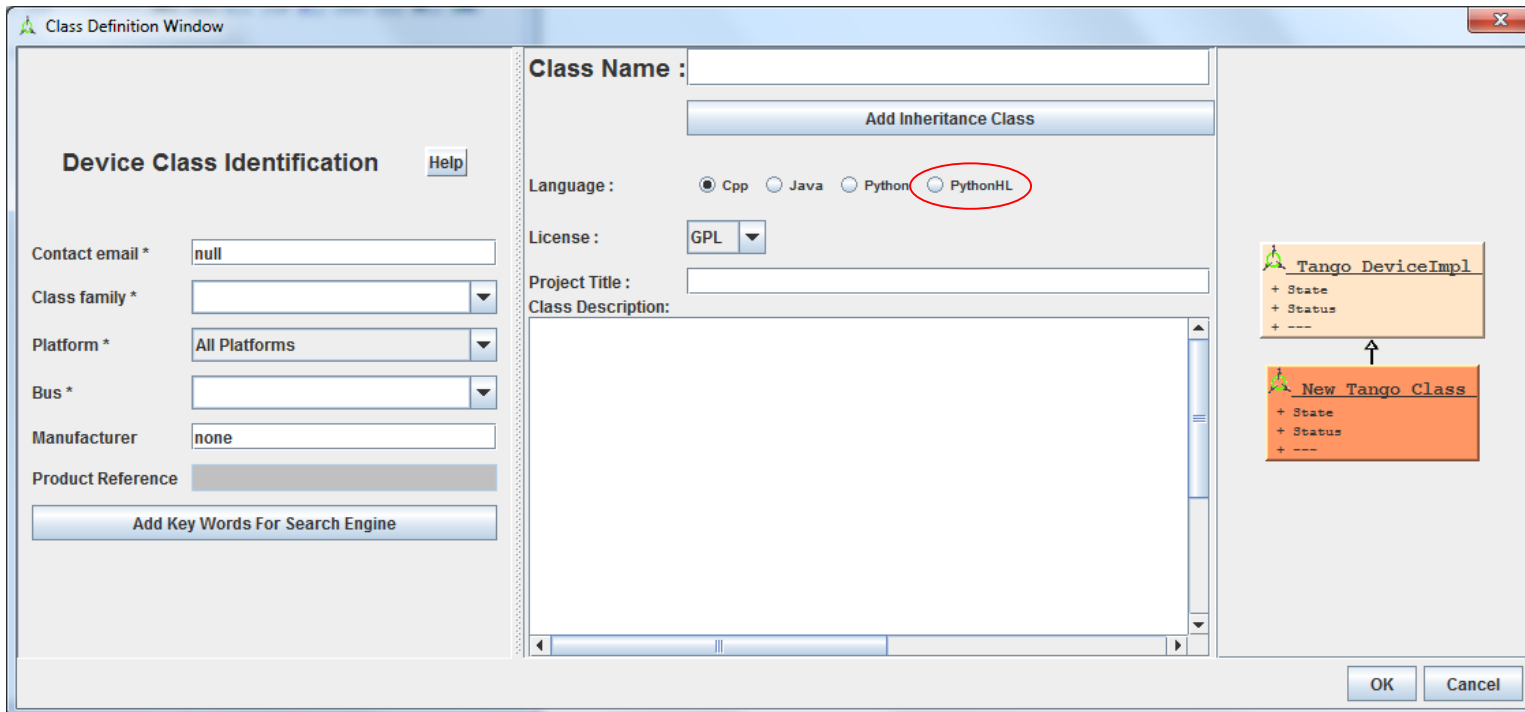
Class Definition Window

Device Class Identification

Help

Contact email * null

Class family *

Platform * All Platforms

Bus *

Manufacturer none

Product Reference

Add Key Words For Search Engine

Class Name :

Add Inheritance Class

Language : Cpp Java Python PythonHL

License : GPL

Project Title :

Class Description:

Tango DeviceImpl
+ State
+ Status
+ ---

New Tango Class
+ State
+ Status
+ ---

OK

Cancel